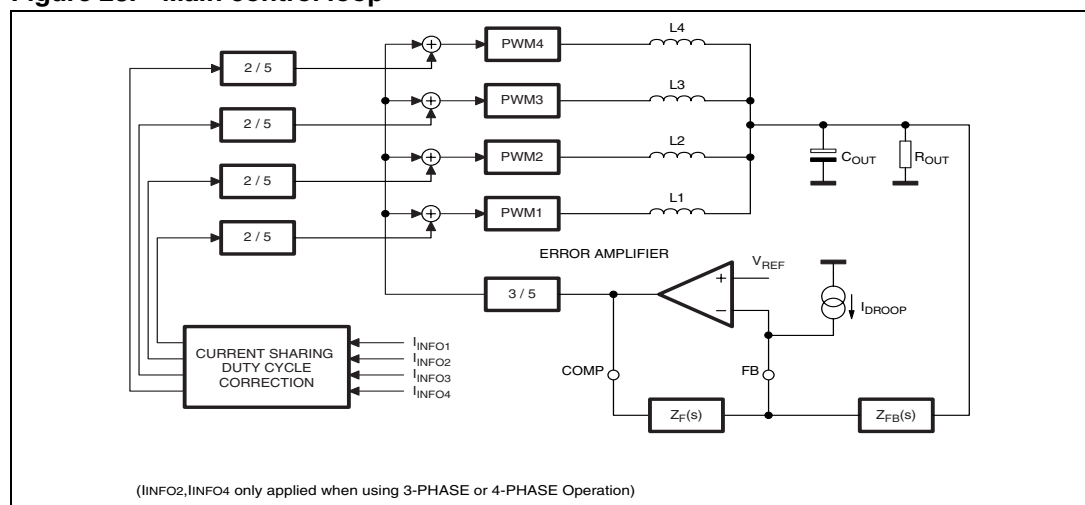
Figure 20. Main control loop

2 / 5

2 / 5

2 / 5

2 / 5

PWM4

PWM3

PWM2

PWM1

L4

L3

L2

L1

$C_{OUT}$

$R_{OUT}$

ERROR AMPLIFIER

$V_{REF}$

+

−

3 / 5

$I_{DROOP}$

CURRENT SHARING DUTY CYCLE CORRECTION

$I_{INFO1}$
$I_{INFO2}$
$I_{INFO3}$
$I_{INFO4}$

COMP

FB

$Z_F(s)$

$Z_{FB}(s)$

(IINFO2,IINFO4 only applied when using 3-PHASE or 4-PHASE Operation)